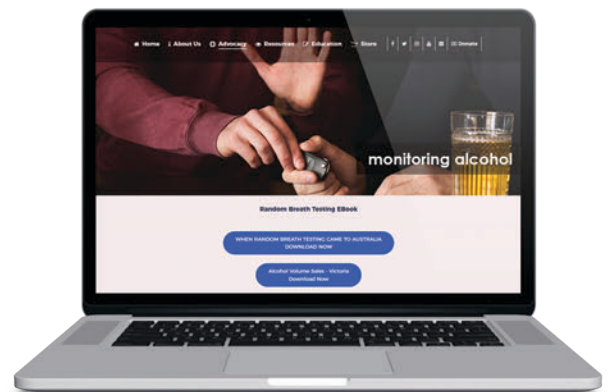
Home About Us Advocacy Resources Education Store Donate

monitoring alcohol

Random Breath Testing EBook

WHEN RANDOM BREATH TESTING CAME TO AUSTRALIA DOWNLOAD NOW

Alcohol Volume Sales - Victoria Download Now